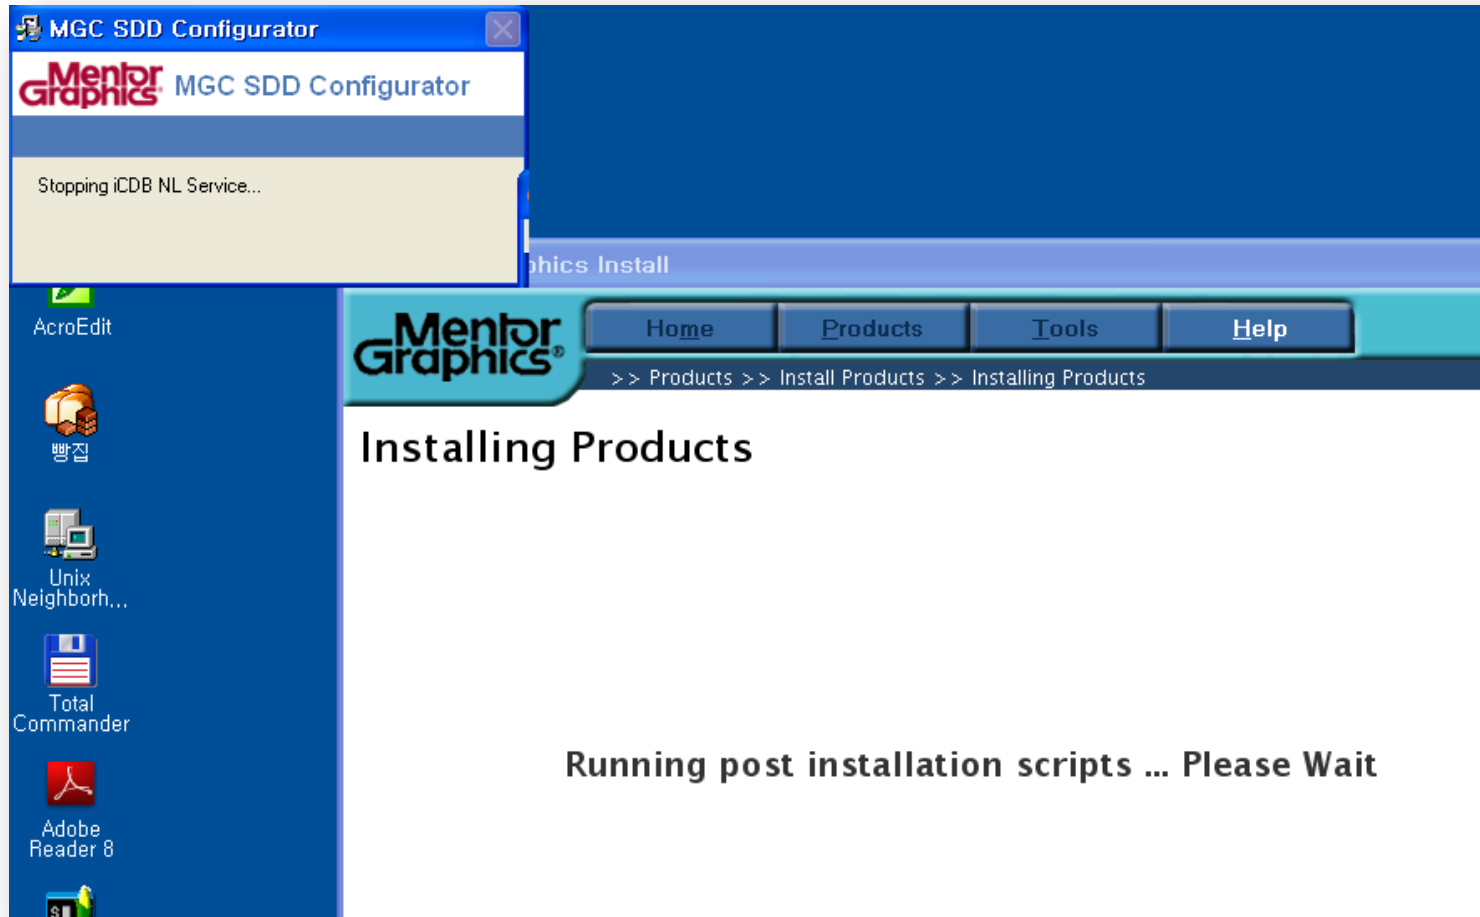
MGC SDD Configurator

Mentor Graphics MGC SDD Configurator

Stopping iCDB NL Service...

AcroEdit

빵집

Unix Neighborh...

Total Commander

Adobe Reader 8

phics Install

Mentor Graphics

Home

Products

Tools

Help

>> Products >> Install Products >> Installing Products

Installing Products

Running post installation scripts ... Please Wait